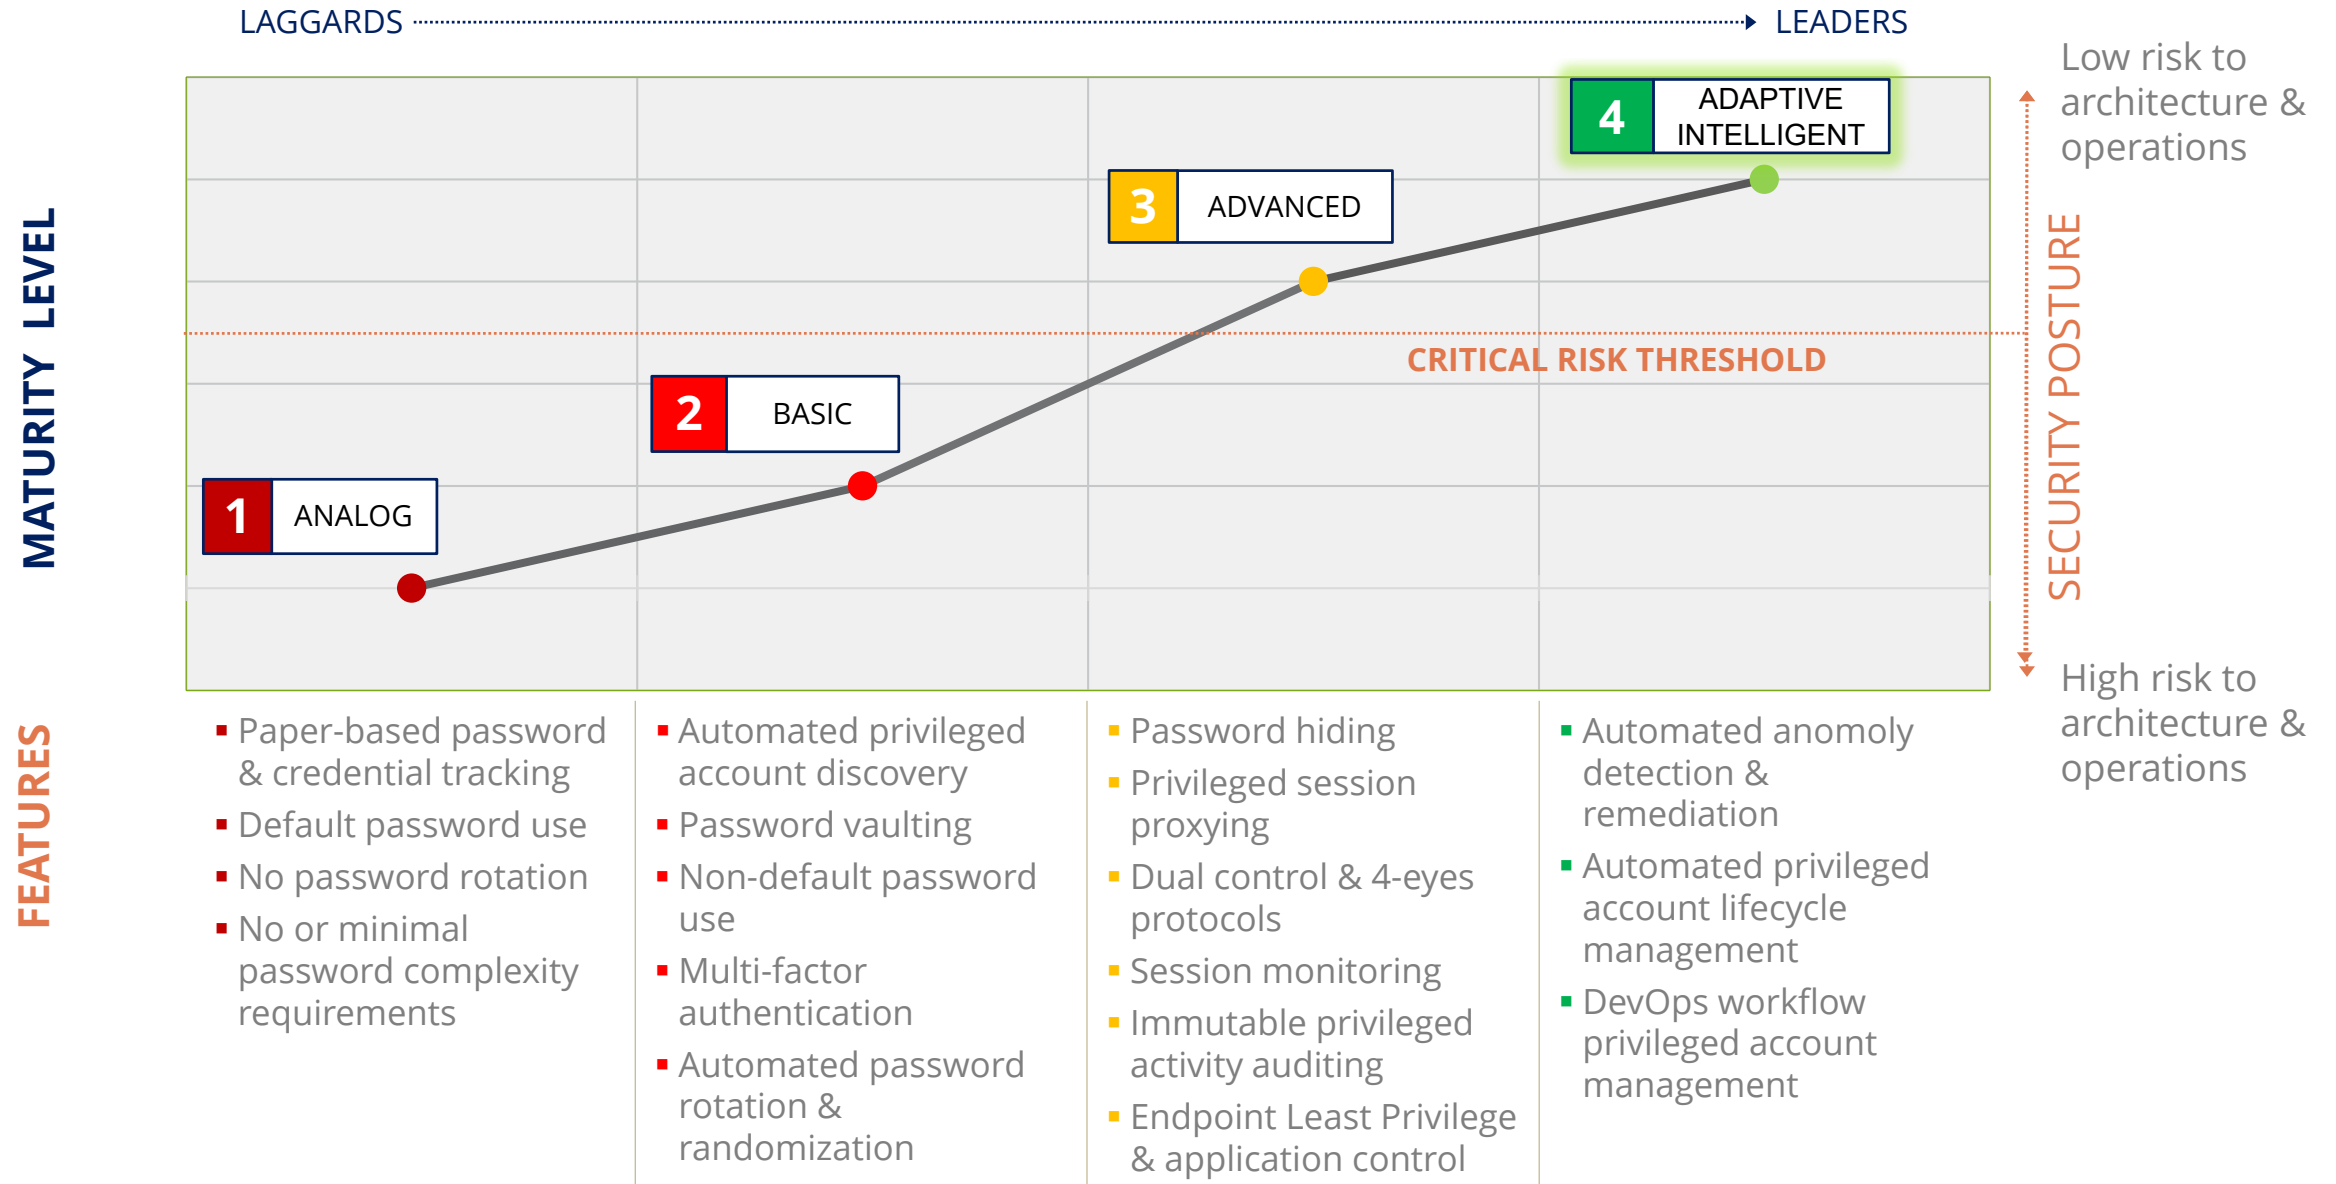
LAGGARDS LEADERS

Low risk to architecture & operations

MATURITY LEVEL

4 ADAPTIVE INTELLIGENT

3 ADVANCED

CRITICAL RISK THRESHOLD

2 BASIC

1 ANALOG

SECURITY POSTURE

High risk to architecture & operations

FEATURES

- Paper-based password & credential tracking
- Default password use
- No password rotation
- No or minimal password complexity requirements

- Automated privileged account discovery
- Password vaulting
- Non-default password use
- Multi-factor authentication
- Automated password rotation & randomization

- Password hiding
- Privileged session proxying
- Dual control & 4-eyes protocols
- Session monitoring
- Immutable privileged activity auditing
- Endpoint Least Privilege & application control

- Automated anomoly detection & remediation
- Automated privileged account lifecycle management
- DevOps workflow privileged account management